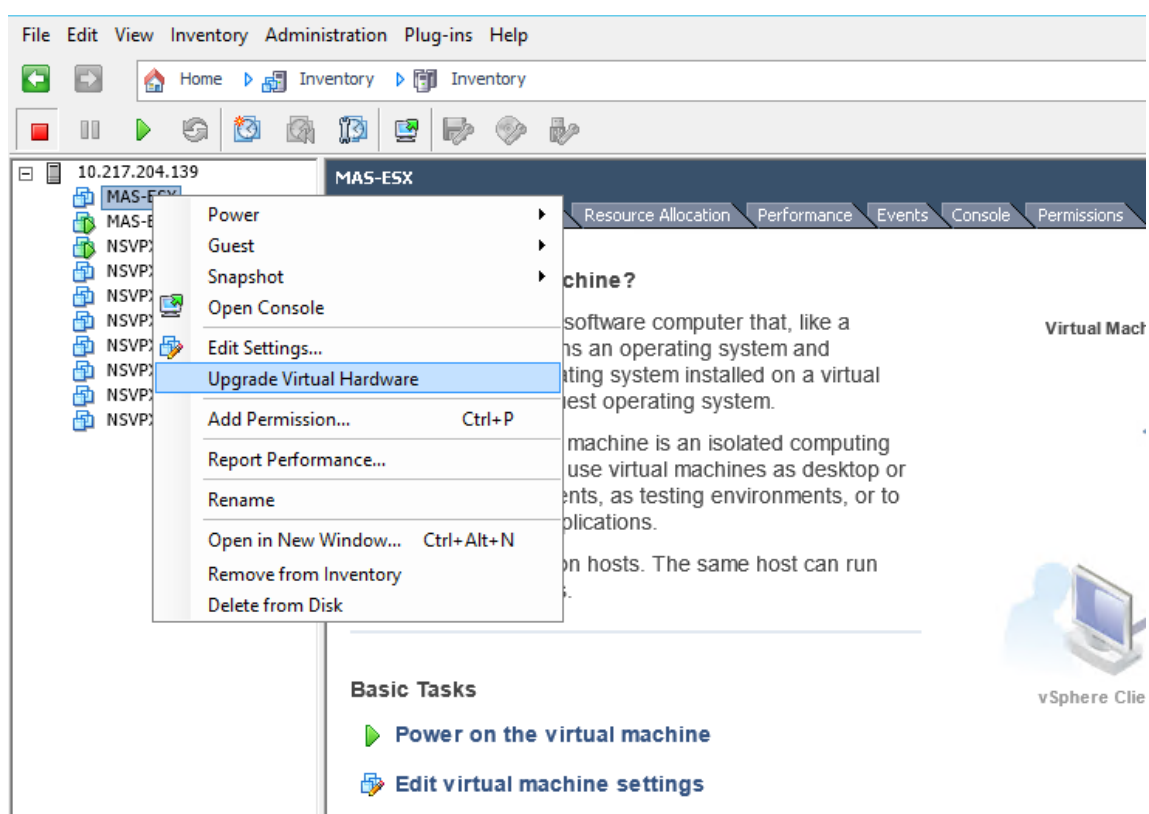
File Edit View Inventory Administration Plug-ins Help

Home Inventory Inventory

10.217.204.139
MAS-ESX
MAS-E
NSVPX
NSVPX
NSVPX
NSVPX
NSVPX
NSVPX
NSVPX
NSVPX

MAS-ESX

Resource Allocation Performance Events Console Permissions

Power
Guest
Snapshot
Open Console
Edit Settings...
Upgrade Virtual Hardware
Add Permission... Ctrl+P
Report Performance...
Rename
Open in New Window... Ctrl+Alt+N
Remove from Inventory
Delete from Disk

chine?

software computer that, like a ns an operating system and ating system installed on a virtual uest operating system.

machine is an isolated computing use virtual machines as desktop or ents, as testing environments, or to plications.

on hosts. The same host can run s.

Virtual Mach

vSphere Clie

Basic Tasks

Power on the virtual machine

Edit virtual machine settings